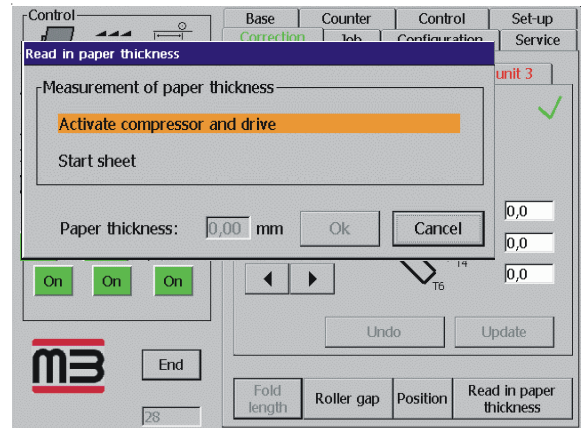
Control

Base | Counter | Control | Set-up

Correction | Job | Configuration | Service

Read in paper thickness

Measurement of paper thickness

Activate compressor and drive

Start sheet

Paper thickness: 0,00 mm Ok Cancel

unit 3

0,0

0,0

0,0

T4

T6

On On On

Undo Update

End

28

Fold length | Roller gap | Position | Read in paper thickness